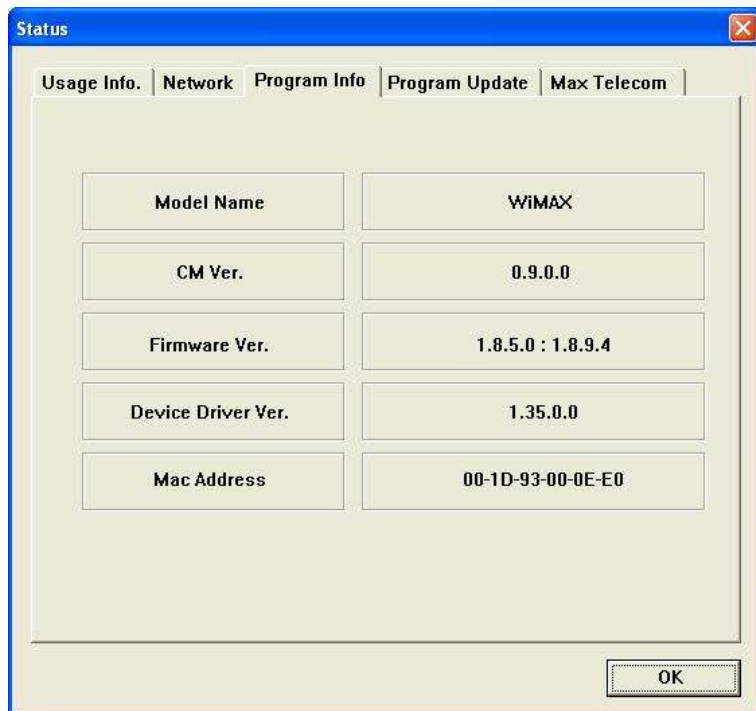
Status

Usage Info. | Network | Program Info | Program Update | Max Telecom

| Model Name | WiMAX |
|---|---|
| CM Ver. | 0.9.0.0 |
| Firmware Ver. | 1.8.5.0 : 1.8.9.4 |
| Device Driver Ver. | 1.35.0.0 |
| Mac Address | 00-1D-93-00-0E-E0 |

OK